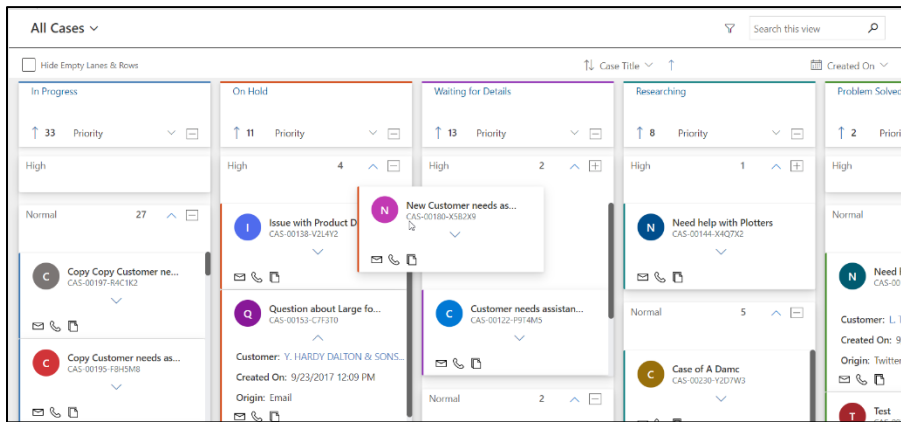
All Cases

Search this view

Hide Empty Lanes & Rows

Case Title

Created On

In Progress

33 Priority

High

Normal 27

C Copy Copy Customer ne...
CAS-00197-R4C1K2

C Copy Customer needs as...
CAS-00195-F8M5M8

On Hold

11 Priority

High 4

I Issue with Product D
CAS-00138-V2L4Y2

Q Question about Large fo...
CAS-00153-C7F3T0

Customer: Y. HARDY DALTON & SONS...

Created On: 9/23/2017 12:09 PM

Origin: Email

Waiting for Details

13 Priority

High 2

N New Customer needs as...
CAS-00180-X5B2X9

C Customer needs assistan...
CAS-00122-P9T4M5

Normal 2

Researching

8 Priority

High 1

N Need help with Plotters
CAS-00144-X4Q7X2

Normal 5

C Case of A Damc
CAS-00230-Y2D7W5

Problem Solved

2 Priori

High

Normal

N Need
CAS-00

Customer: L.

Created On: 9

Origin: Twitter

T Test
CAS-00